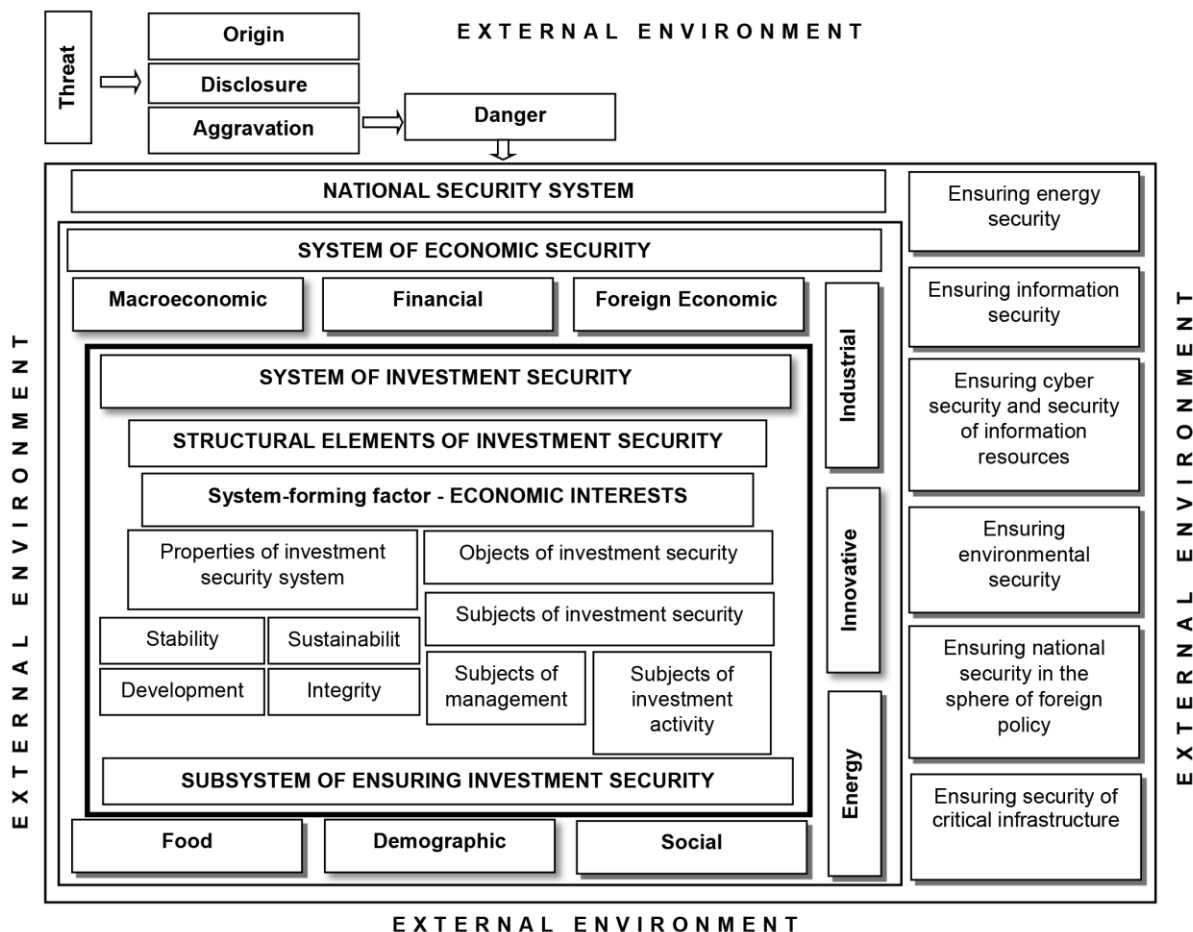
Threat

Origin

Disclosure

Aggravation

Danger

EXTERNAL ENVIRONMENT

NATIONAL SECURITY SYSTEM

SYSTEM OF ECONOMIC SECURITY

Macroeconomic

Financial

Foreign Economic

Industrial

SYSTEM OF INVESTMENT SECURITY

STRUCTURAL ELEMENTS OF INVESTMENT SECURITY

System-forming factor - ECONOMIC INTERESTS

Properties of investment security system

Objects of investment security

Subjects of investment security

Innovative

Stability

Sustainabilit

Development

Integrity

Subjects of management

Subjects of investment activity

Energy

SUBSYSTEM OF ENSURING INVESTMENT SECURITY

Food

Demographic

Social

Ensuring energy security

Ensuring information security

Ensuring cyber security and security of information resources

Ensuring environmental security

Ensuring national security in the sphere of foreign policy

Ensuring security of critical infrastructure

EXTERNAL ENVIRONMENT

EXTERNAL ENVIRONMENT

EXTERNAL ENVIRONMENT